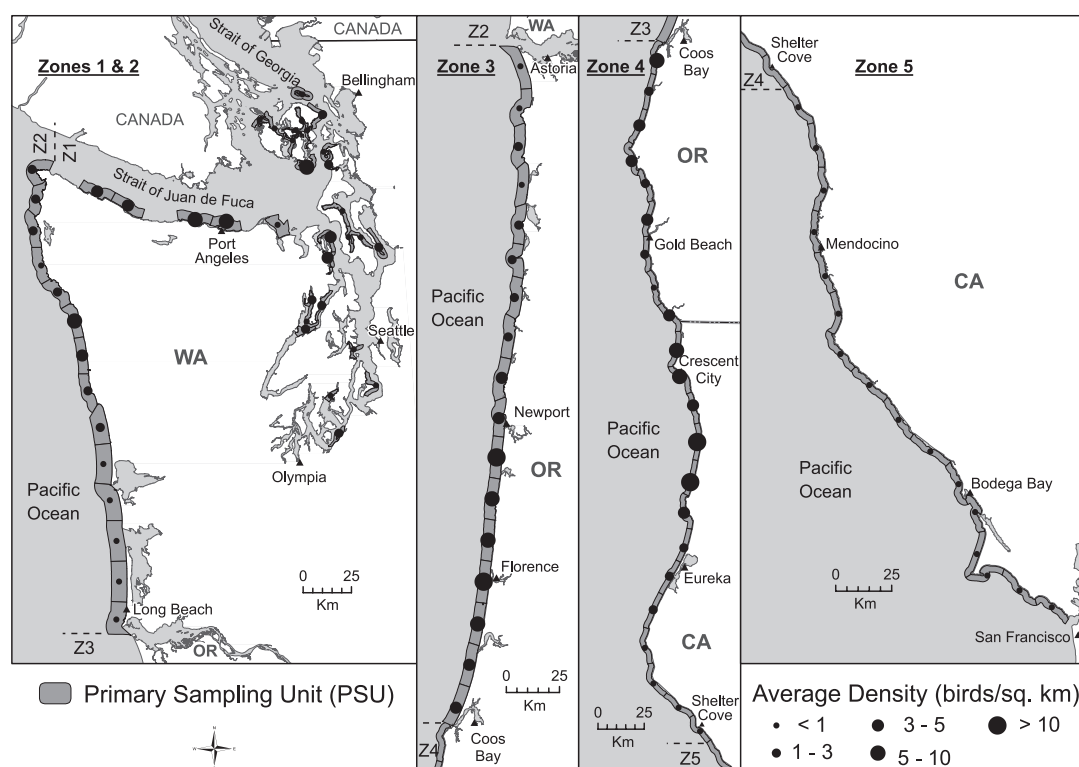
Zones 1 & 2

CANADA

Strait of Georgia

Bellingham

CANADA

Z2

Z1

Strait of Juan de Fuca

Port Angeles

Seattle

WA

Olympia

Pacific Ocean

0 25
Km

Long Beach

Z3

OR

Zone 3

Z2

WA

Astoria

Pacific Ocean

Newport

OR

Florence

0 25
Km

Z4

Coos Bay

Zone 4

Z3

Coos Bay

OR

Gold Beach

Crescent City

Pacific Ocean

Eureka

CA

0 25
Km

Shelter Cove

Z5

Zone 5

Shelter Cove

Z4

Mendocino

CA

Pacific Ocean

Bodega Bay

0 25
Km

San Francisco

Primary Sampling Unit (PSU)

Average Density (birds/sq. km)
< 1
1 - 3
3 - 5
5 - 10
> 10